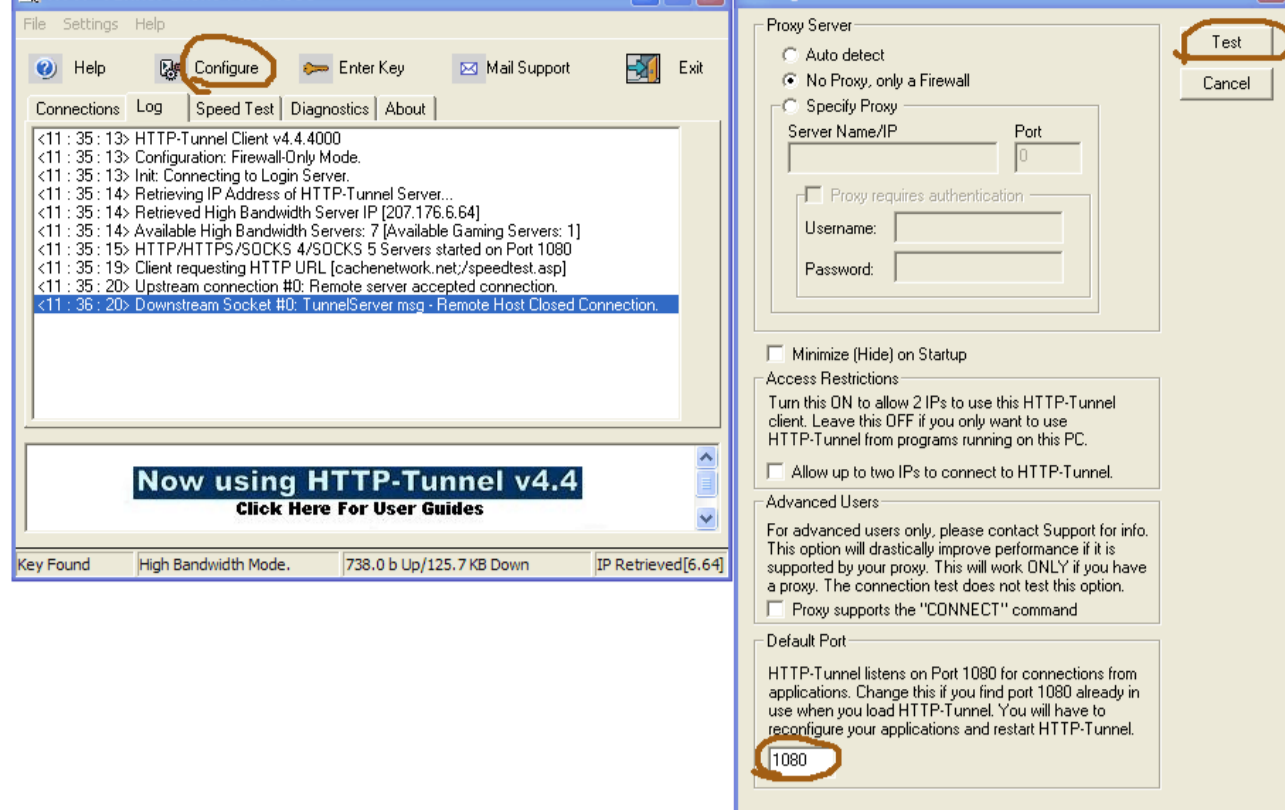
File Settings Help

Help Configure Enter Key Mail Support Exit

Connections Log Speed Test Diagnostics About

<11 : 35 : 13> HTTP-Tunnel Client v4.4.4000
<11 : 35 : 13> Configuration: Firewall-Only Mode.
<11 : 35 : 13> Init: Connecting to Login Server.
<11 : 35 : 14> Retrieving IP Address of HTTP-Tunnel Server...
<11 : 35 : 14> Retrieved High Bandwidth Server IP [207.176.6.64]
<11 : 35 : 14> Available High Bandwidth Servers: 7 [Available Gaming Servers: 1]
<11 : 35 : 15> HTTP/HTTPS/SOCKS 4/SOCKS 5 Servers started on Port 1080
<11 : 35 : 19> Client requesting HTTP URL [cachenetwork.net;/speedtest.asp]
<11 : 35 : 20> Upstream connection #0: Remote server accepted connection.
<11 : 36 : 20> Downstream Socket #0: TunnelServer msg - Remote Host Closed Connection.

Now using HTTP-Tunnel v4.4
Click Here For User Guides

Key Found | High Bandwidth Mode. | 738.0 b Up/125.7 KB Down | IP Retrieved[6.64]

Proxy Server
Auto detect
No Proxy, only a Firewall
Specify Proxy
Server Name/IP
Port
0
Proxy requires authentication
Username:
Password:

Test
Cancel

Minimize (Hide) on Startup

Access Restrictions
Turn this ON to allow 2 IPs to use this HTTP-Tunnel client. Leave this OFF if you only want to use HTTP-Tunnel from programs running on this PC.
Allow up to two IPs to connect to HTTP-Tunnel.

Advanced Users
For advanced users only, please contact Support for info. This option will drastically improve performance if it is supported by your proxy. This will work ONLY if you have a proxy. The connection test does not test this option.
Proxy supports the "CONNECT" command

Default Port
HTTP-Tunnel listens on Port 1080 for connections from applications. Change this if you find port 1080 already in use when you load HTTP-Tunnel. You will have to reconfigure your applications and restart HTTP-Tunnel.
1080